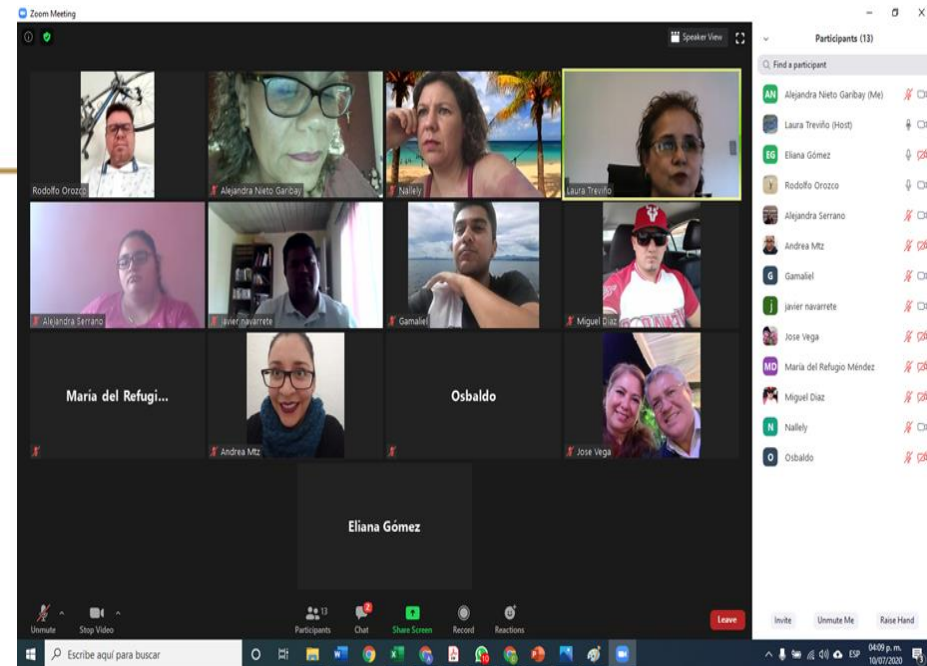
Zoom Meeting

Speaker View

Rodolfo Orozco
Alejandra Nieto Garibay
Nalley
Laura Treviño
Alejandra Serrano
javier navarrete
Gamaliel
Miguel Diaz
María del Refugi...
Andrea Mtz
Osbaldo
Jose Vega
Eliana Gómez

Participants (13)
Find a participant
AN Alejandra Nieto Garibay (Me)
Laura Treviño (Host)
EG Eliana Gómez
Rodolfo Orozco
Alejandra Serrano
Andrea Mtz
G Gamaliel
j javier navarrete
Jose Vega
MD María del Refugio Méndez
Miguel Diaz
N Nalley
O Osbaldo

Unmute
Stop Video
13 Participants
2 Chat
Share Screen
Record
Reactions
Leave

Invite
Unmute Me
Raise Hand

Escribe aquí para buscar
ESP
04:09 p. m.
10/07/2020